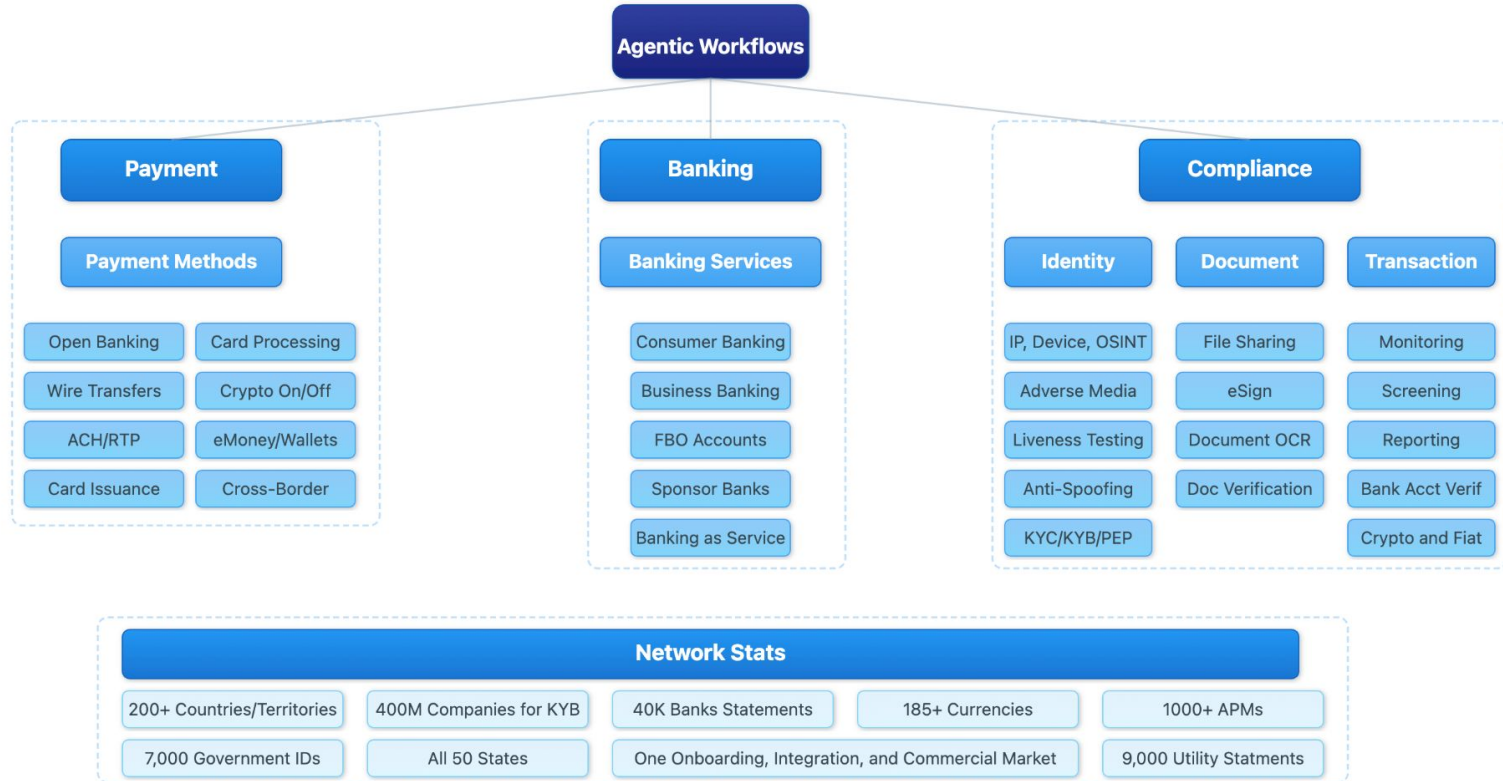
Agentic Workflows

Payment

Payment Methods

Open Banking
Card Processing
Wire Transfers
Crypto On/Off
ACH/RTP
eMoney/Wallets
Card Issuance
Cross-Border

Banking

Banking Services

Consumer Banking
Business Banking
FBO Accounts
Sponsor Banks
Banking as Service

Compliance

Identity
Document
Transaction

IP, Device, OSINT
Adverse Media
Liveness Testing
Anti-Spoofing
KYC/KYB/PEP

File Sharing
eSign
Document OCR
Doc Verification

Monitoring
Screening
Reporting
Bank Acct Verif
Crypto and Fiat

Network Stats

200+ Countries/Territories
400M Companies for KYB
40K Banks Statements
185+ Currencies
1000+ APMs
7,000 Government IDs
All 50 States
One Onboarding, Integration, and Commercial Market
9,000 Utility Statments